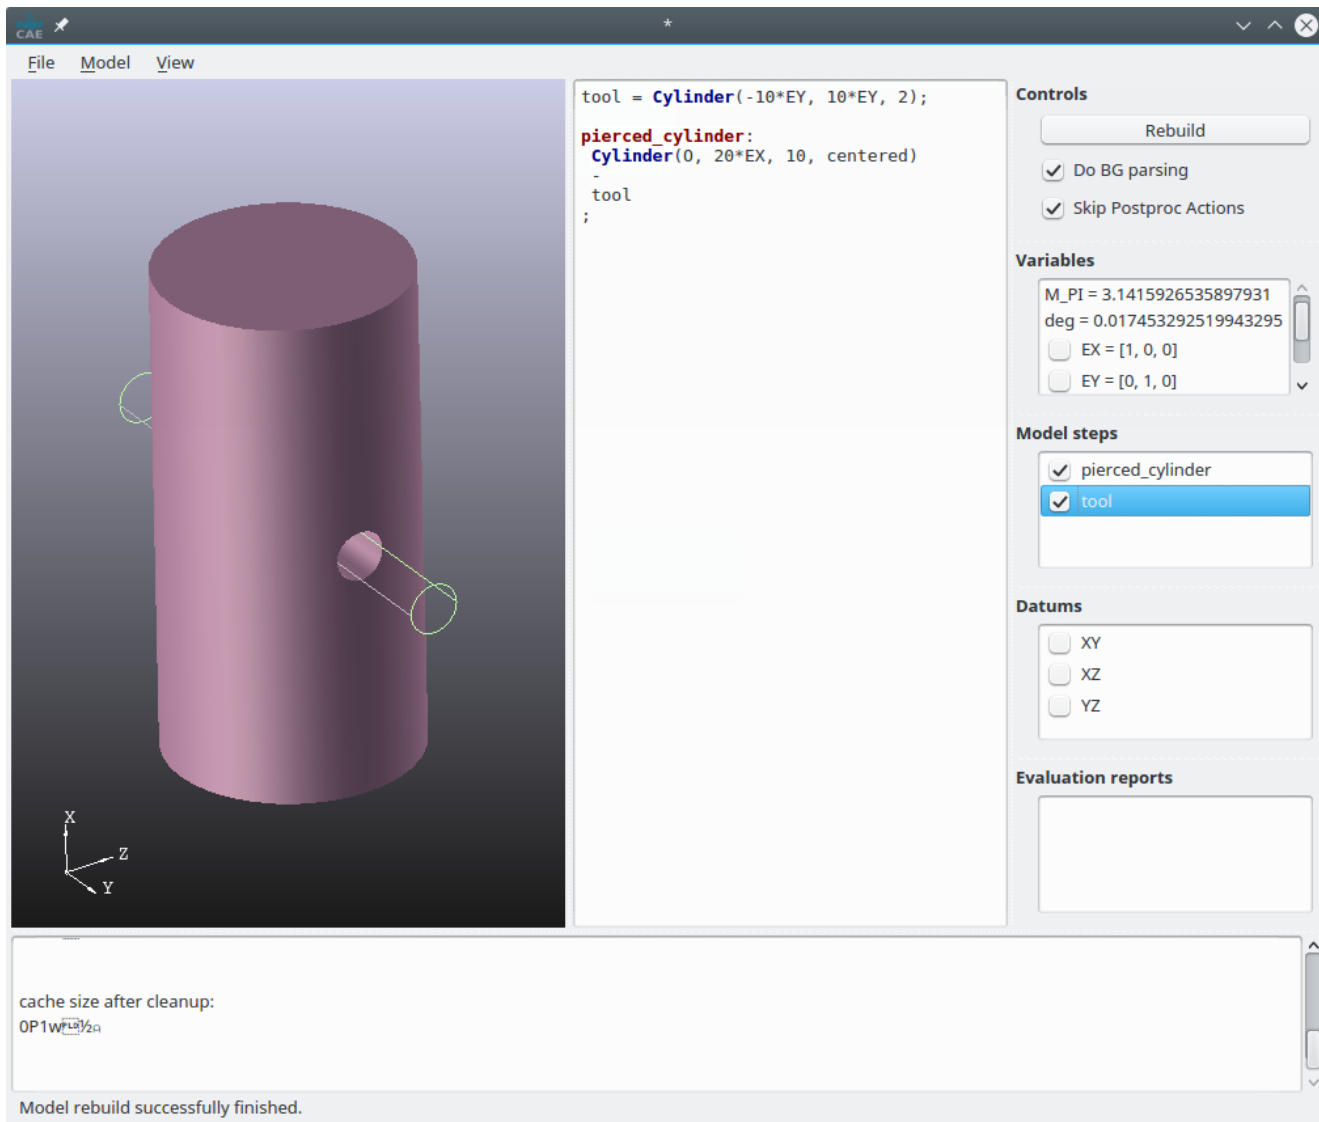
CAE

*

File Model View

tool = Cylinder(-10*EY, 10*EY, 2);

pierced_cylinder:
Cylinder(0, 20*EX, 10, centered)
-
tool
;

X
Z
Y

Controls

Rebuild

Do BG parsing

Skip Postproc Actions

Variables

M_PI = 3.1415926535897931
deg = 0.017453292519943295
EX = [1, 0, 0]
EY = [0, 1, 0]

Model steps

pierced_cylinder
tool

Datums

XY
XZ
YZ

Evaluation reports

cache size after cleanup:
0P1w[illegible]½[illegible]

Model rebuild successfully finished.